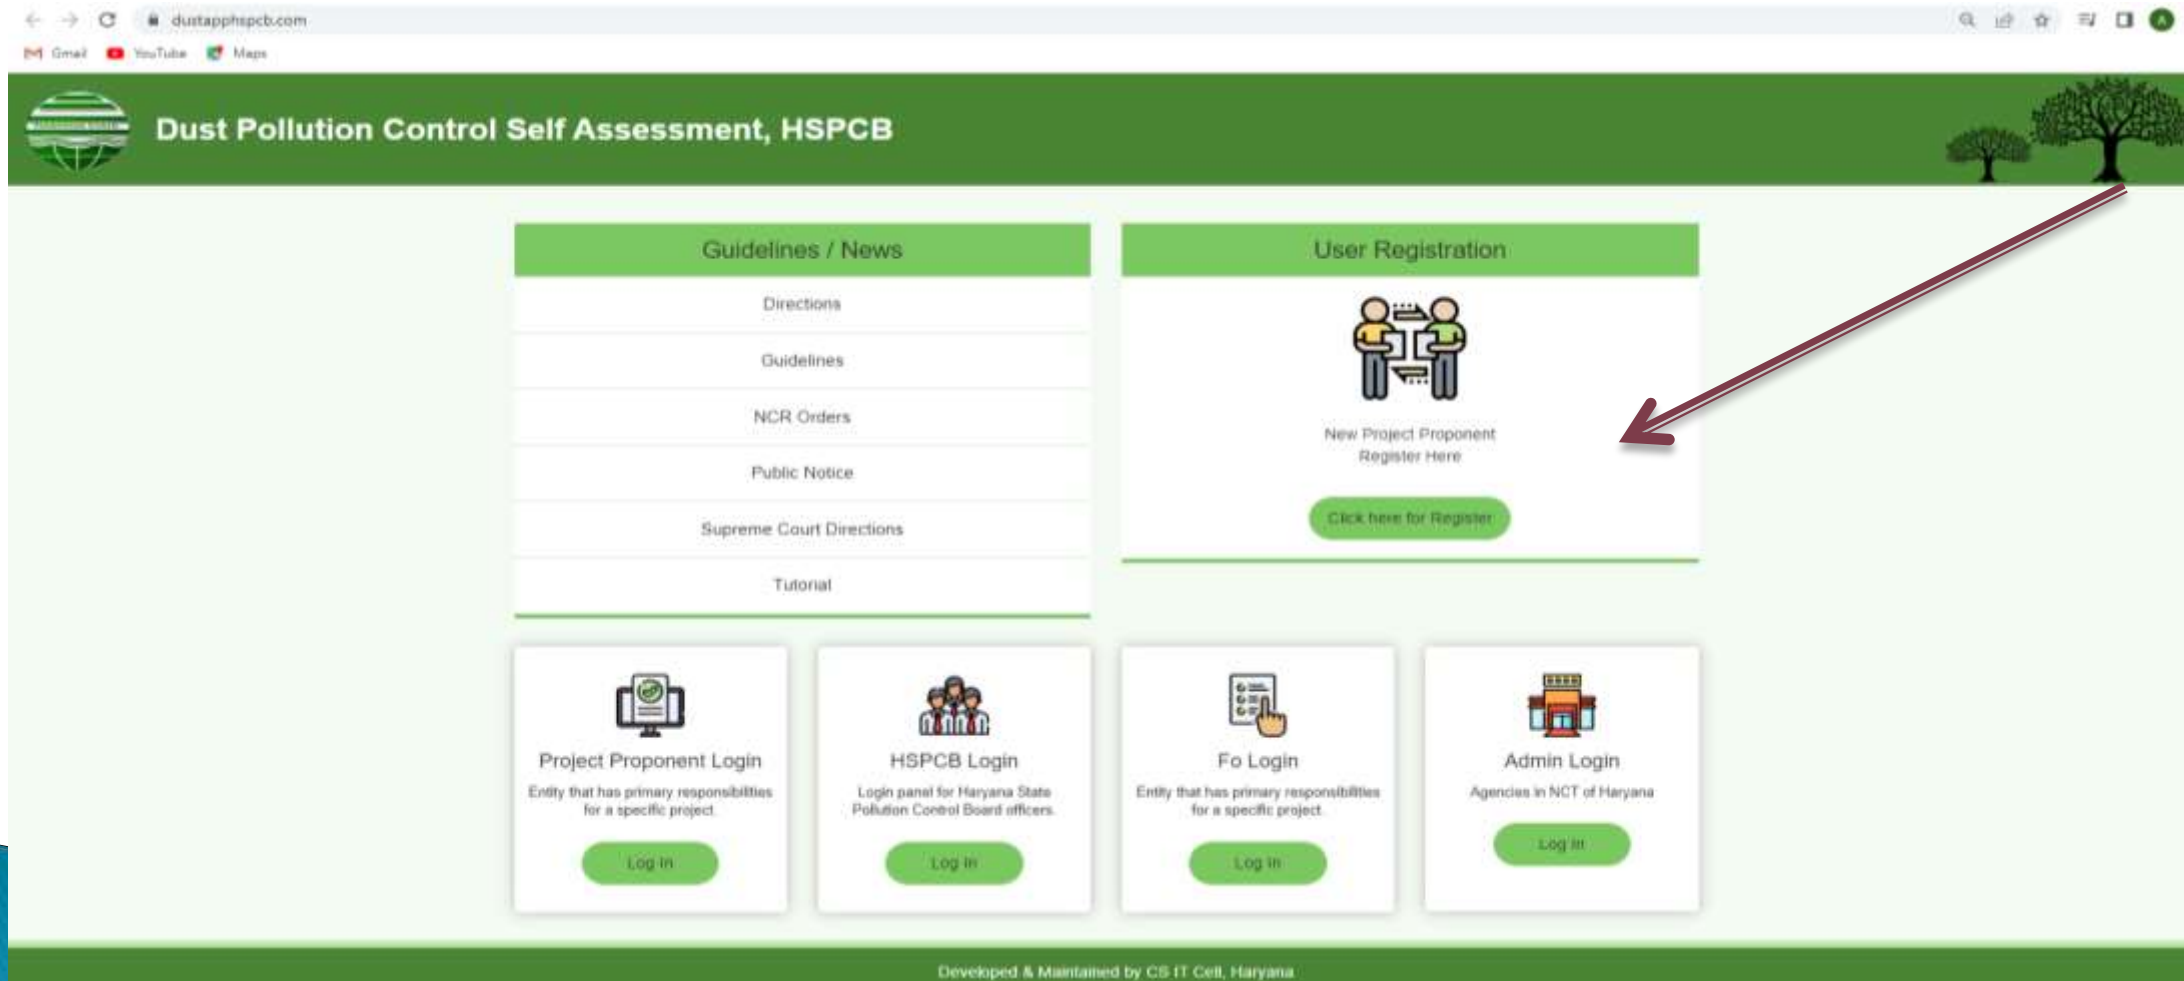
dustapphspcb.com

Gmail YouTube Maps

Dust Pollution Control Self Assessment, HSPCB

Guidelines / News

Directions

Guidelines

NCR Orders

Public Notice

Supreme Court Directions

Tutorial

User Registration

New Project Proponent Register Here

Click here for Register

Project Proponent Login

Entity that has primary responsibilities for a specific project.

Log In

HSPCB Login

Login panel for Haryana State Pollution Control Board officers.

Log In

Fo Login

Entity that has primary responsibilities for a specific project.

Log In

Admin Login

Agencies in NCT of Haryana

Log In

Developed & Maintained by CS IT Cell, Haryana